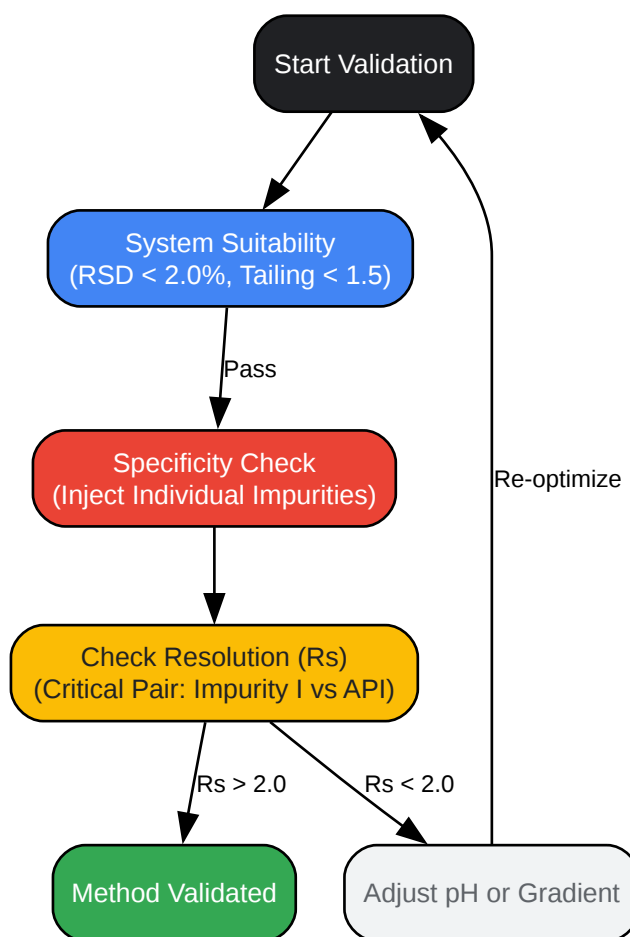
Start Validation

System Suitability
(RSD < 2.0%, Tailing < 1.5)

Pass

Specificity Check
(Inject Individual Impurities)

Re-optimize

Check Resolution (Rs)
(Critical Pair: Impurity I vs API)

Rs > 2.0

Rs < 2.0

Method Validated

Adjust pH or Gradient